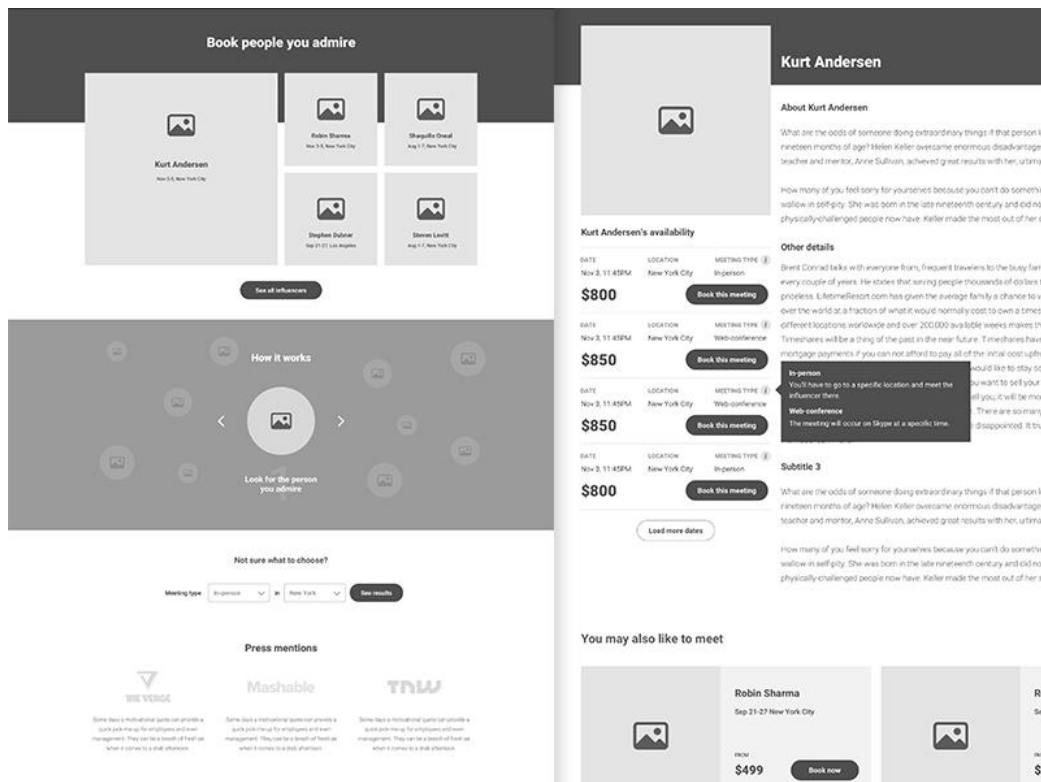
Book people you admire

Kurt Andersen
Nov 3-5, New York City

Robin Sharma
Nov 3-5, New York City

Shaquille Oneal
Aug 1-7, New York City

Stephen Dubner
Sep 21-27, Los Angeles

Steven Levitt
Aug 1-7, New York City

See all influencers

How it works

Look for the person you admire

Not sure what to choose?

Meeting type In-person in New York See results

Press mentions

THE VERGE

Mashable

TNW

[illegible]

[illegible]

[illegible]

Kurt Andersen

About Kurt Andersen

What are the odds of someone doing extraordinary things if that person l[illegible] nineteen months of age? Helen Keller overcame enormous disadvantage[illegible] teacher and mentor, Anne Sullivan, achieved great results with her, ultima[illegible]

How many of you feel sorry for yourselves because you can't do somethi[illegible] wallow in self-pity. She was born in the late nineteenth century and did no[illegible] physically-challenged people now have. Keller made the most out of her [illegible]

Kurt Andersen's availability

| DATE | LOCATION | MEETING TYPE |
|---|---|---|
| Nov 3, 11:45PM | New York City | In-person |
| $800 | | Book this meeting |
| Nov 3, 11:45PM | New York City | Web-conference |
| $850 | | Book this meeting |
| Nov 3, 11:45PM | New York City | Web-conference |
| $850 | | Book this meeting |
| Nov 3, 11:45PM | New York City | In-person |
| $800 | | Book this meeting |

Load more dates

Other details

Brent Conrad talks with everyone from, frequent travelers to the busy fam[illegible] every couple of years. He states that saving people thousands of dollars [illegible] priceless. LifetimeResort.com has given the average family a chance to v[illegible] over the world at a fraction of what it would normally cost to own a times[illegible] different locations worldwide and over 200,000 available weeks makes th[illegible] Timeshares will be a thing of the past in the near future. Timeshares have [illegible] mortgage payments if you can not afford to pay all of the initial cost upfr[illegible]

In-person
You'll have to go to a specific location and meet the influencer there.
Web-conference
The meeting will occur on Skype at a specific time.

Subtitle 3

What are the odds of someone doing extraordinary things if that person l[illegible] nineteen months of age? Helen Keller overcame enormous disadvantage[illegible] teacher and mentor, Anne Sullivan, achieved great results with her, ultima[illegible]

How many of you feel sorry for yourselves because you can't do somethi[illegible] wallow in self-pity. She was born in the late nineteenth century and did no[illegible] physically-challenged people now have. Keller made the most out of her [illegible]

You may also like to meet

Robin Sharma
Sep 21-27 New York City
FROM
$499
Book now